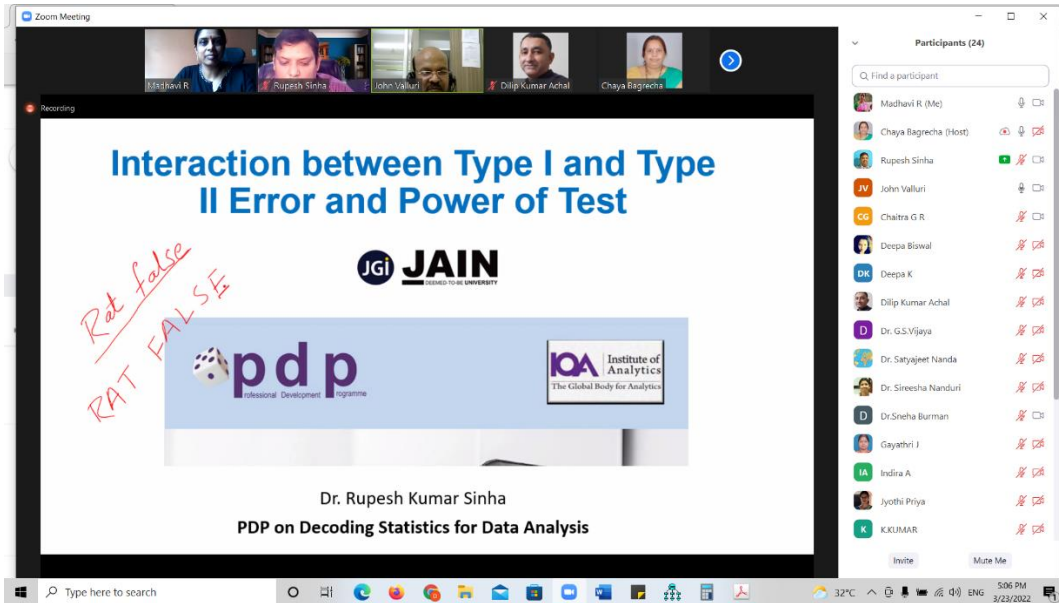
Zoom Meeting

Madhavi R
Rupesh Sinha
John Valluri
Dilip Kumar Achal
Chaya Bagrecha

Recording

Interaction between Type I and Type II Error and Power of Test

Rat false
RAT FALSE

JGi JAIN
DEEMED-TO-BE UNIVERSITY

pdp
Professional Development Programme

IOA Institute of Analytics
The Global Body for Analytics

Dr. Rupesh Kumar Sinha
PDP on Decoding Statistics for Data Analysis

Participants (24)

Find a participant

Madhavi R (Me)
Chaya Bagrecha (Host)
Rupesh Sinha
JV John Valluri
CG Chaitra G R
Deepa Biswal
DK Deepa K
Dilip Kumar Achal
D Dr. G.S.Vijaya
Dr. Satyajeet Nanda
Dr. Sireesha Nanduri
D Dr.Sneha Burman
Gayathri J
IA Indira A
Jyothi Priya
K K.KUMAR

Invite
Mute Me

Type here to search
32°C ENG 5:06 PM 3/23/2022